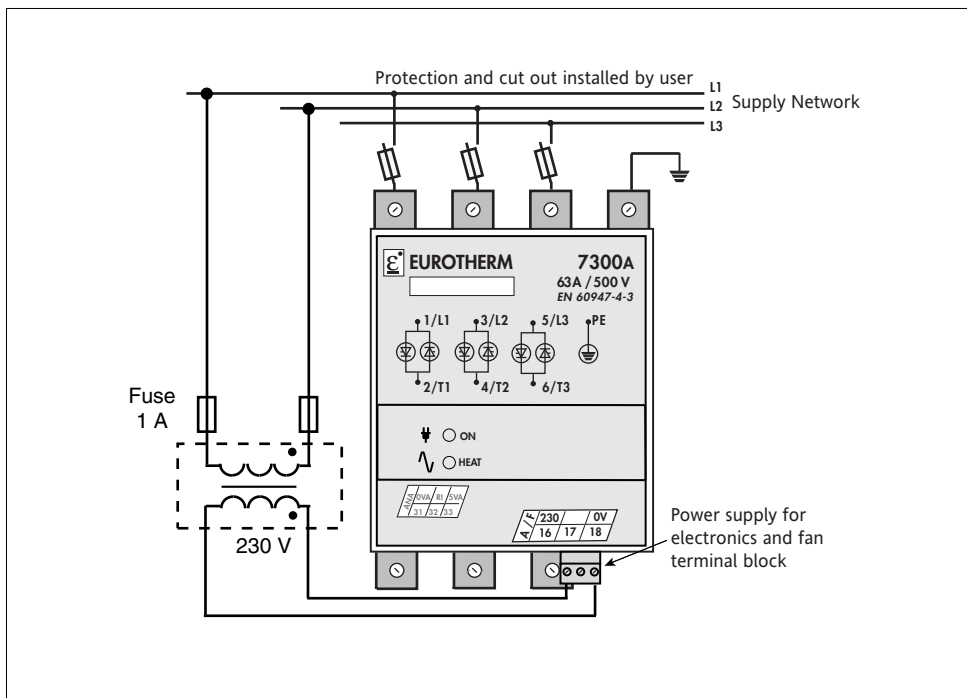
Protection and cut out installed by user

L1
L2 Supply Network
L3

EUROTHERM

7300A
63A / 500 V
EN 60947-4-3

1/L1
3/L2
5/L3
PE

2/T1
4/T2
6/T3

ON
HEAT

Fuse
1 A

230 V

0VA RI 5VA
31 32 33

A/F
230 0V
16 17 18

Power supply for electronics and fan terminal block